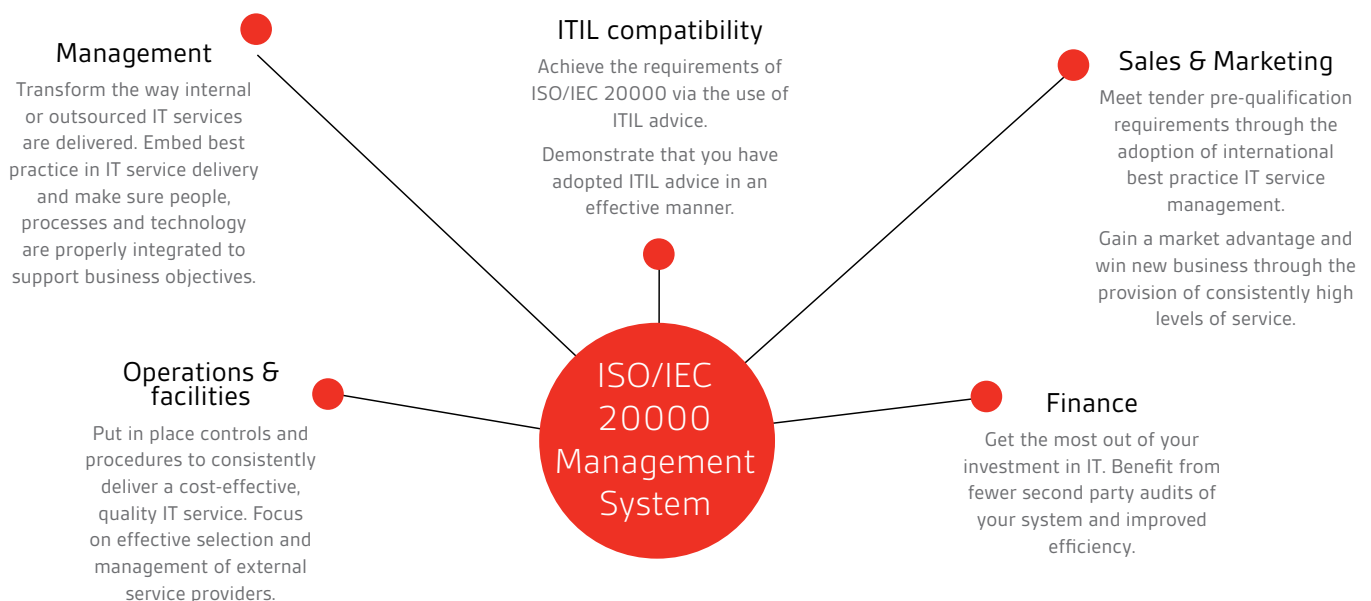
Management

Transform the way internal or outsourced IT services are delivered. Embed best practice in IT service delivery and make sure people, processes and technology are properly integrated to support business objectives.

ITIL compatibility

Achieve the requirements of ISO/IEC 20000 via the use of ITIL advice.

Demonstrate that you have adopted ITIL advice in an effective manner.

Sales & Marketing

Meet tender pre-qualification requirements through the adoption of international best practice IT service management.

Gain a market advantage and win new business through the provision of consistently high levels of service.

ISO/IEC 20000 Management System

Operations & facilities

Put in place controls and procedures to consistently deliver a cost-effective, quality IT service. Focus on effective selection and management of external service providers.

Finance

Get the most out of your investment in IT. Benefit from fewer second party audits of your system and improved efficiency.